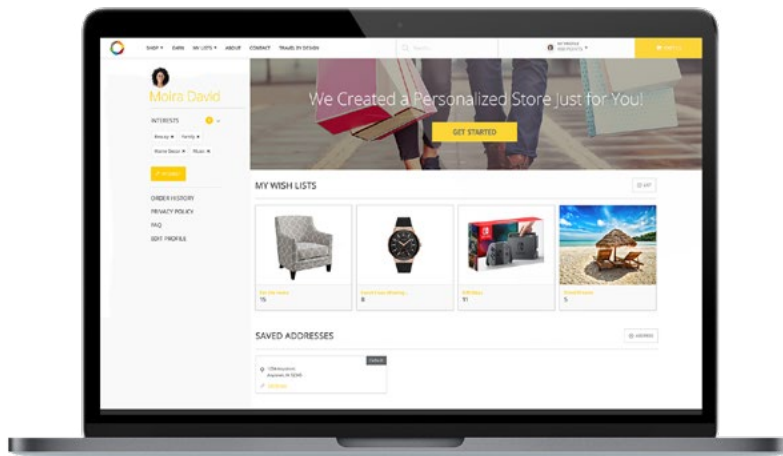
SHOP ▾ EARN MY LISTS ▾ ABOUT CONTACT TRAVEL BY DESIGN

Search

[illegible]

Moira David

INTERESTS

Beauty ✕ Family ✕

Home Decor ✕ Music ✕

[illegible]

ORDER HISTORY

PRIVACY POLICY

FAQ

EDIT PROFILE

We Created a Personalized Store Just for You!

GET STARTED

MY WISH LISTS

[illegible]

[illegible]
15

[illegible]
8

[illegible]
91

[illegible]
5

SAVED ADDRESSES

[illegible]

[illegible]